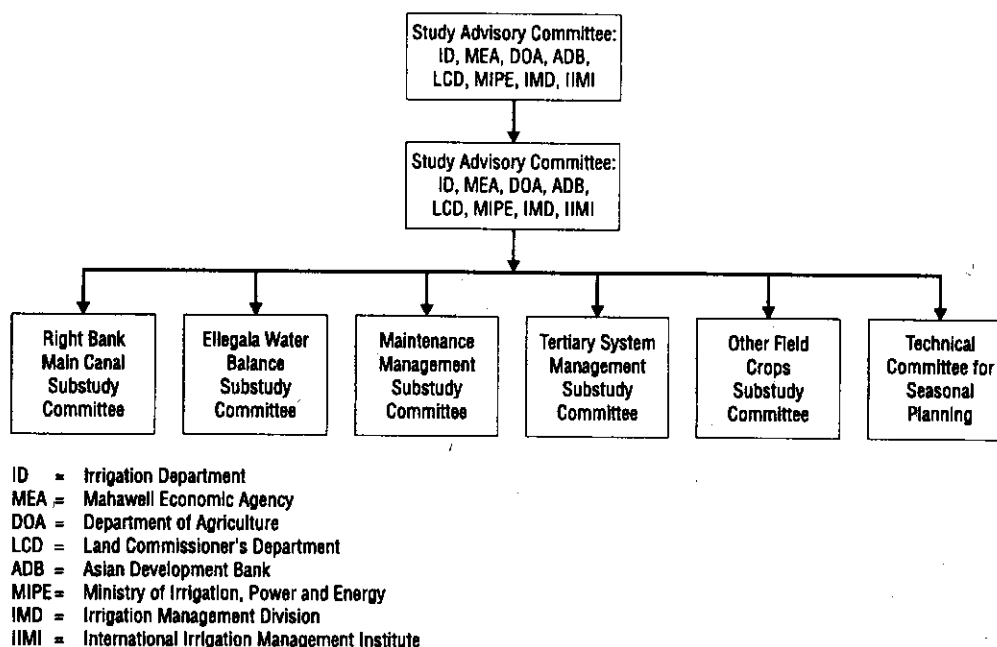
Study Advisory Committee: ID, MEA, DOA, ADB, LCD, MIPE, IMD, IIMI

Study Advisory Committee: ID, MEA, DOA, ADB, LCD, MIPE, IMD, IIMI

Right Bank Main Canal Substudy Committee

Ellegala Water Balance Substudy Committee

Maintenance Management Substudy Committee

Tertiary System Management Substudy Committee

Other Field Crops Substudy Committee

Technical Committee for Seasonal Planning

ID = Irrigation Department
MEA = Mahaweli Economic Agency
DOA = Department of Agriculture
LCD = Land Commissioner's Department
ADB = Asian Development Bank
MIPE = Ministry of Irrigation, Power and Energy
IMD = Irrigation Management Division
IIMI = International Irrigation Management Institute